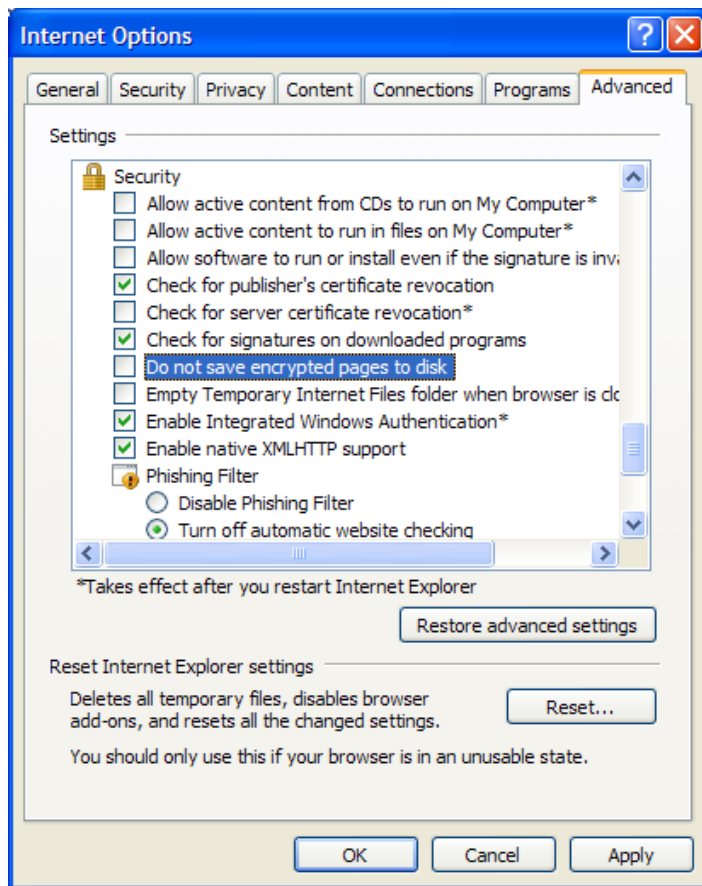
Internet Options

General | Security | Privacy | Content | Connections | Programs | Advanced

Settings

Security
Allow active content from CDs to run on My Computer*
Allow active content to run in files on My Computer*
Allow software to run or install even if the signature is inv
Check for publisher's certificate revocation
Check for server certificate revocation*
Check for signatures on downloaded programs
Do not save encrypted pages to disk
Empty Temporary Internet Files folder when browser is clo
Enable Integrated Windows Authentication*
Enable native XMLHTTP support
Phishing Filter
Disable Phishing Filter
Turn off automatic website checking

*Takes effect after you restart Internet Explorer

Restore advanced settings

Reset Internet Explorer settings

Deletes all temporary files, disables browser add-ons, and resets all the changed settings.

Reset...

You should only use this if your browser is in an unusable state.

OK | Cancel | Apply